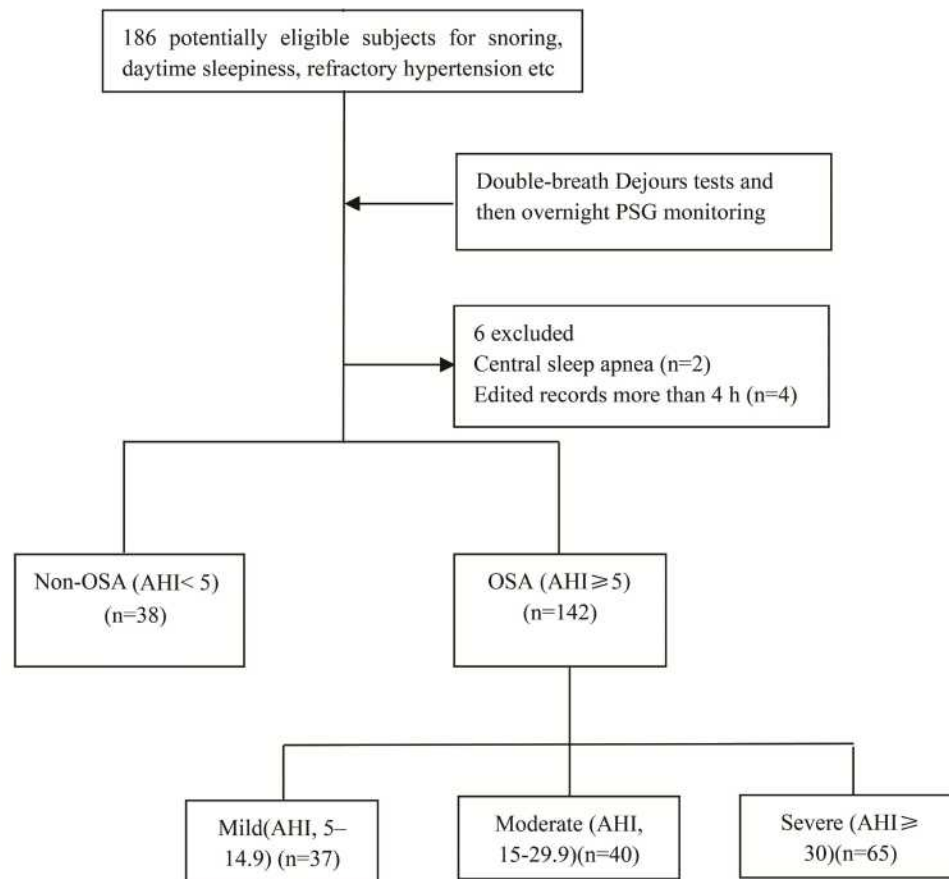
186 potentially eligible subjects for snoring, daytime sleepiness, refractory hypertension etc

Double-breath Dejours tests and then overnight PSG monitoring

6 excluded
Central sleep apnea (n=2)
Edited records more than 4 h (n=4)

Non-OSA (AHI< 5)
(n=38)

OSA (AHI⩾5)
(n=142)

Mild(AHI, 5–14.9) (n=37)

Moderate (AHI, 15-29.9)(n=40)

Severe (AHI⩾30)(n=65)